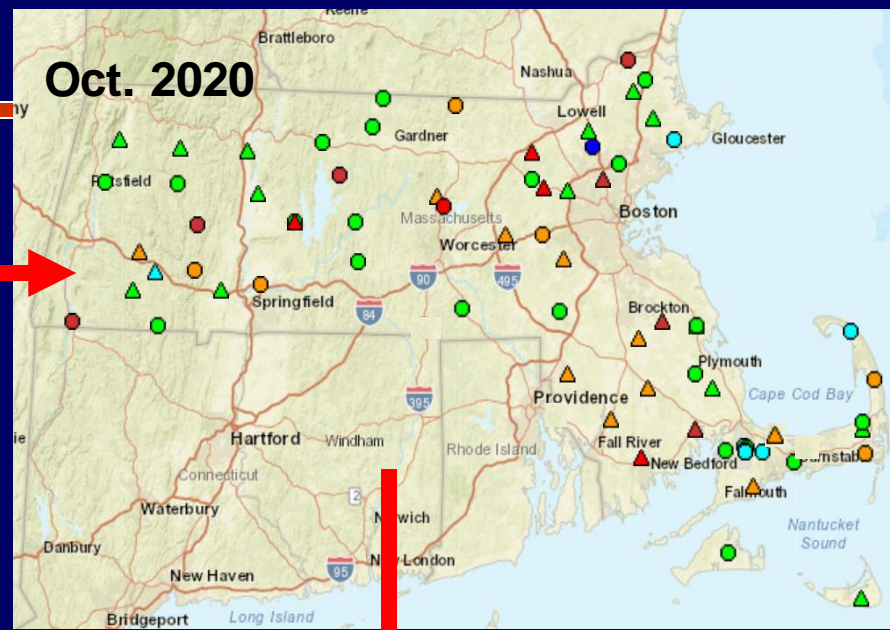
Keene
Brattleboro
Oct. 2020
Nashua
ny
Lowell
Gardner
Gloucester
Pittsfield
Massachusetts
Boston
Worcester
90
495
Springfield
84
Brockton
Plymouth
Cape Cod Bay
Providence
395
Hartford
Windham
Rhode Island
Fall River
New Bedford
Barnstable
Connecticut
Falmouth
Waterbury
2
Norwich
Nantucket Sound
Danbury
New London
New Haven
95
Long Island
Bridgeport